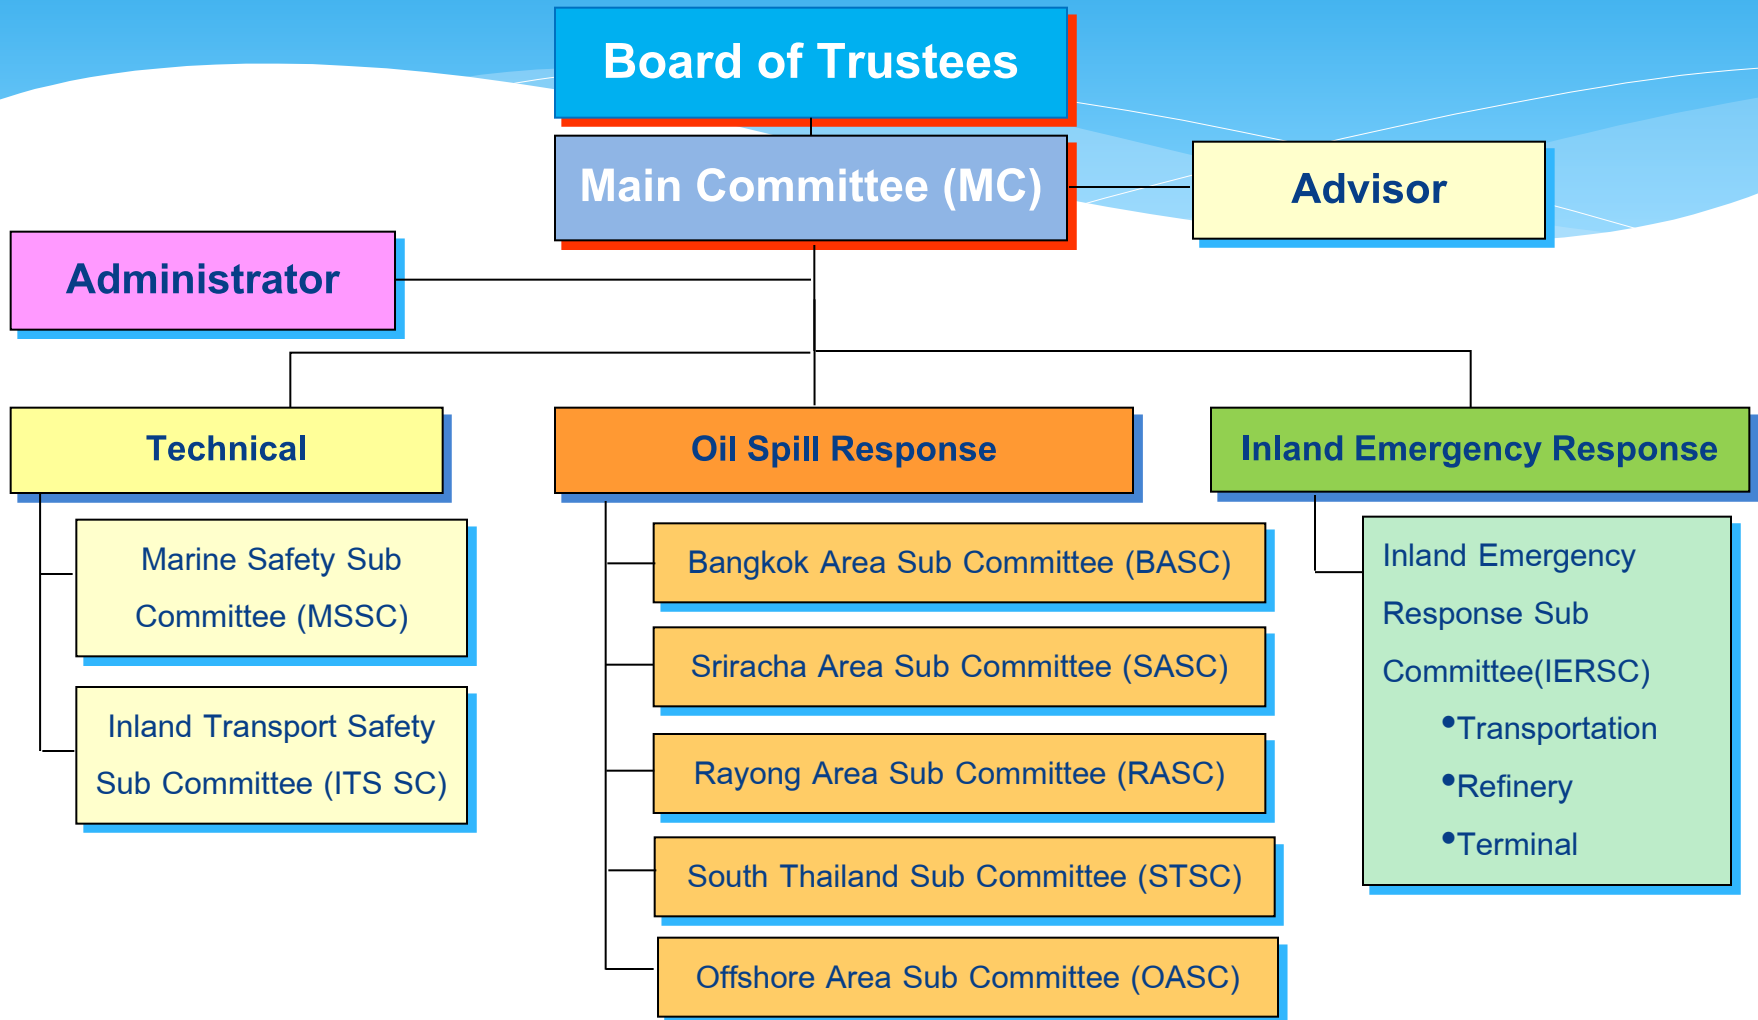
Board of Trustees

Main Committee (MC)

Advisor

Administrator

Technical

Oil Spill Response

Inland Emergency Response

Marine Safety Sub Committee (MSSC)

Inland Transport Safety Sub Committee (ITS SC)

Bangkok Area Sub Committee (BASC)

Sriracha Area Sub Committee (SASC)

Rayong Area Sub Committee (RASC)

South Thailand Sub Committee (STSC)

Offshore Area Sub Committee (OASC)

Inland Emergency Response Sub Committee(IERSC)
•Transportation
•Refinery
•Terminal